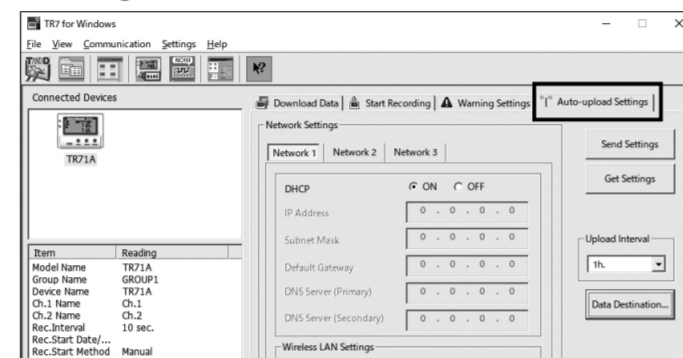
TR7 for Windows

File View Communication Settings Help

Connected Devices

TR71A

| Item | Reading |
|---|---|
| Model Name | TR71A |
| Group Name | GROUP1 |
| Device Name | TR71A |
| Ch.1 Name | Ch.1 |
| Ch.2 Name | Ch.2 |
| Rec.Interval | 10 sec. |
| Rec.Start Date/... | |
| Rec.Start Method | Manual |

Download Data | Start Recording | Warning Settings | Auto-upload Settings

Network Settings

Network 1 | Network 2 | Network 3

DHCP ON OFF

IP Address 0 . 0 . 0 . 0

Subnet Mask 0 . 0 . 0 . 0

Default Gateway 0 . 0 . 0 . 0

DNS Server (Primary) 0 . 0 . 0 . 0

DNS Server (Secondary) 0 . 0 . 0 . 0

Wireless LAN Settings

Send Settings

Get Settings

Upload Interval

1h.

Data Destination...